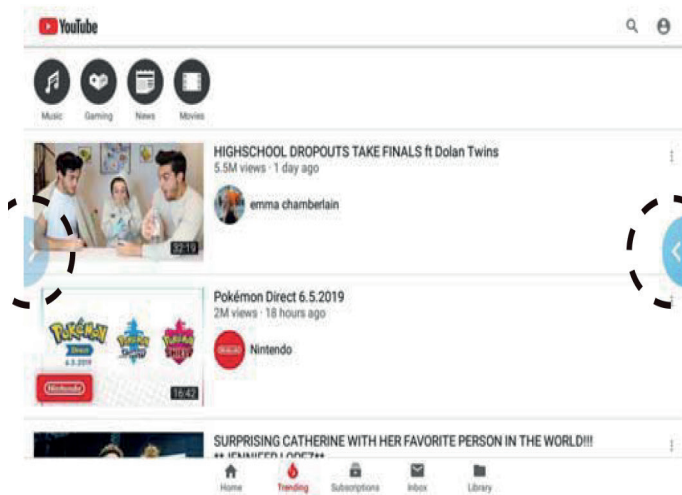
YouTube

Music Gaming News Movies

HIGHSCHOOL DROPOUTS TAKE FINALS ft Dolan Twins
5.5M views · 1 day ago
emma chamberlain
32:19

Pokémon Direct 6.5.2019
2M views · 18 hours ago
Nintendo
POKÉMON Direct 6.5.2019
Nintendo
16:42

SURPRISING CATHERINE WITH HER FAVORITE PERSON IN THE WORLD!!! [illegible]

Home Trending Subscriptions Inbox Library